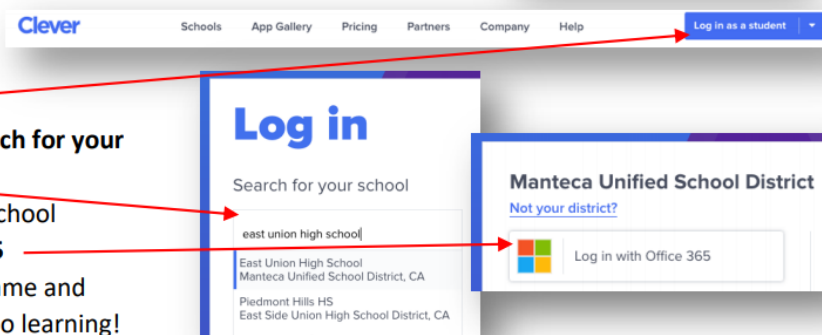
Clever Schools App Gallery Pricing Partners Company Help Log in as a student

ch for your

chool
S
ome and
o learning!

Log in

Search for your school

east union high school

East Union High School
Manteca Unified School District, CA

Piedmont Hills HS
East Side Union High School District, CA

Manteca Unified School District

Not your district?

Log in with Office 365